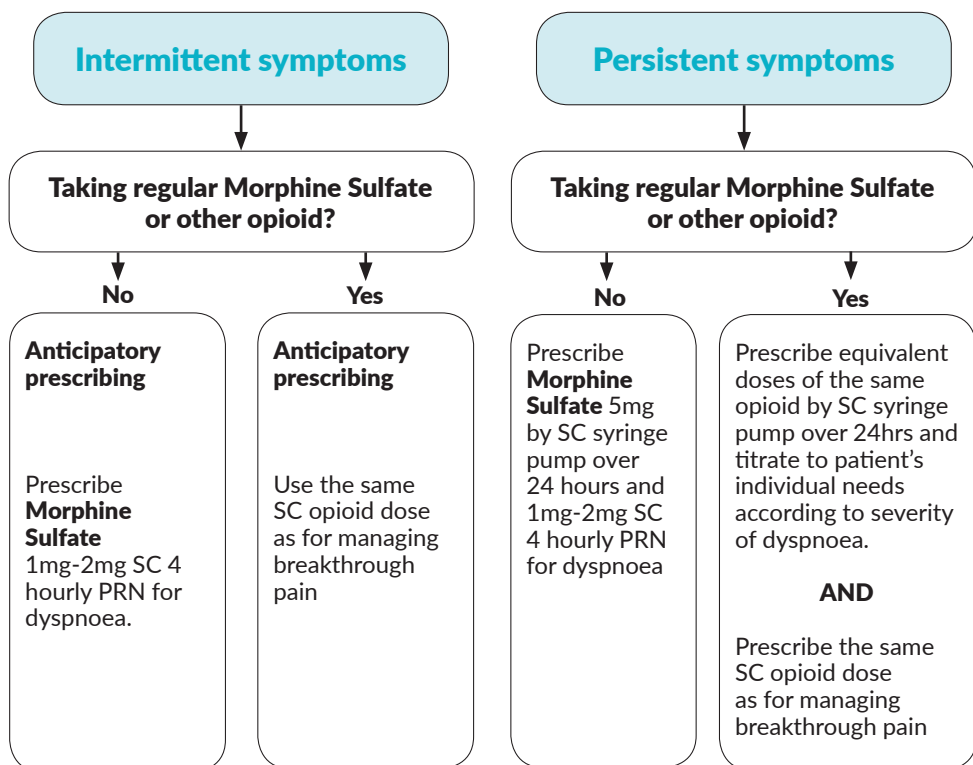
Intermittent symptoms

Taking regular Morphine Sulfate or other opioid?

No

Anticipatory prescribing

Prescribe **Morphine Sulfate** 1mg-2mg SC 4 hourly PRN for dyspnoea.

Yes

Anticipatory prescribing

Use the same SC opioid dose as for managing breakthrough pain

Persistent symptoms

Taking regular Morphine Sulfate or other opioid?

No

Prescribe **Morphine Sulfate** 5mg by SC syringe pump over 24 hours and 1mg-2mg SC 4 hourly PRN for dyspnoea

Yes

Prescribe equivalent doses of the same opioid by SC syringe pump over 24hrs and titrate to patient's individual needs according to severity of dyspnoea.

AND

Prescribe the same SC opioid dose as for managing breakthrough pain